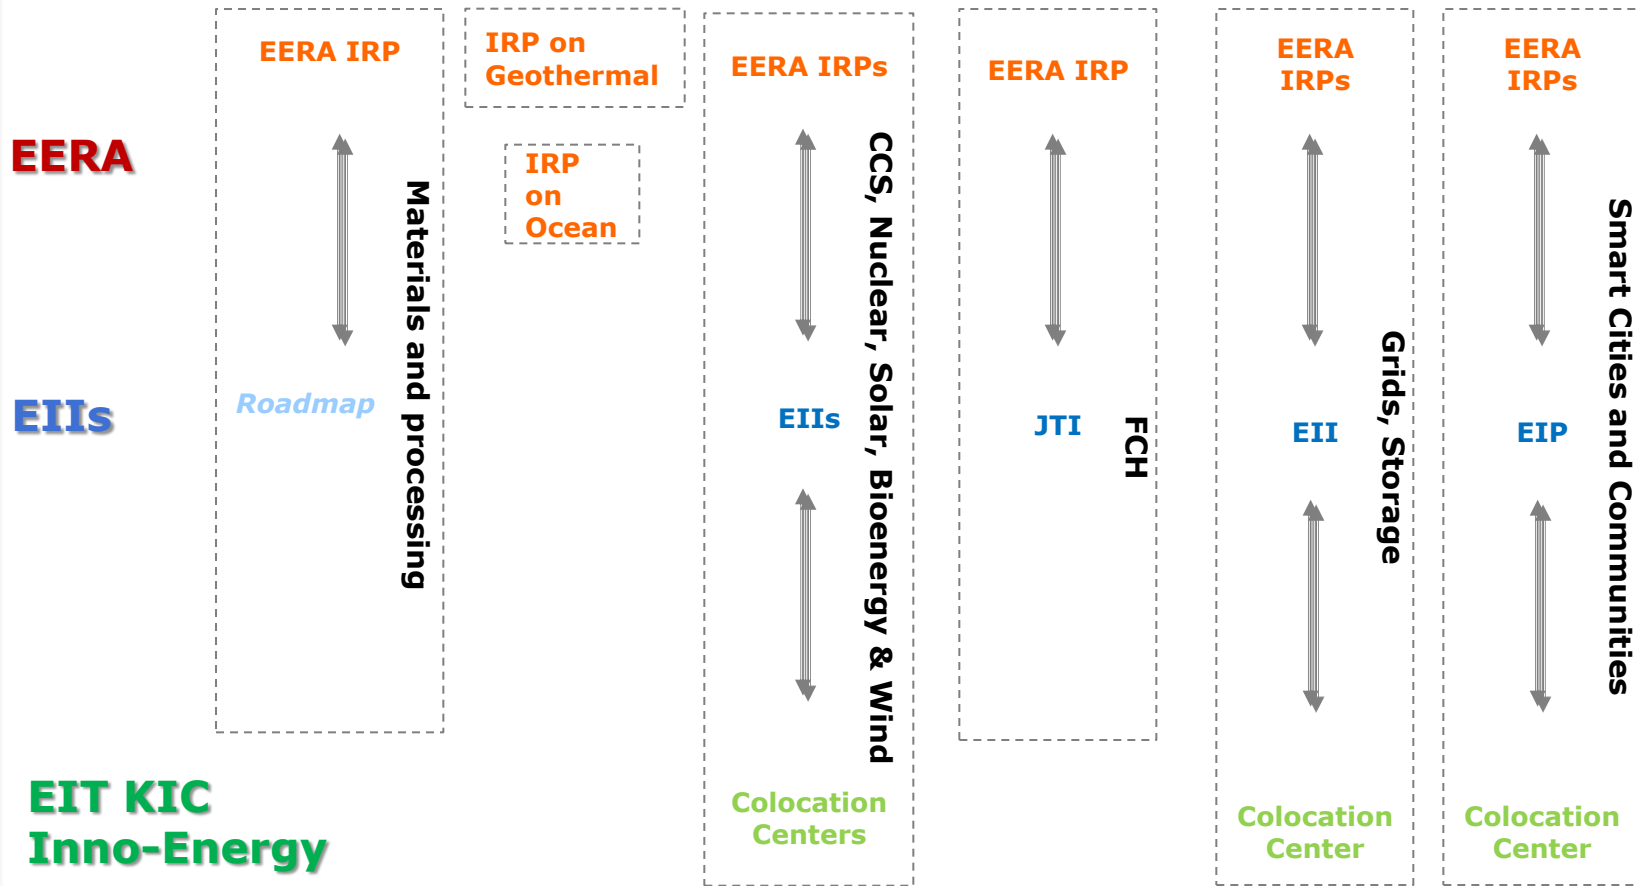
EERA

EIIs

EIT KIC
Inno-Energy

EERA IRP

Roadmap

Materials and processing

IRP on
Geothermal

IRP
on
Ocean

EERA IRPs

EIIs

Colocation
Centers

CCS, Nuclear, Solar, Bioenergy & Wind

EERA IRP

JTI

FCH

EERA
IRPs

EII

Colocation
Center

Grids, Storage

EERA
IRPs

EIP

Colocation
Center

Smart Cities and Communities